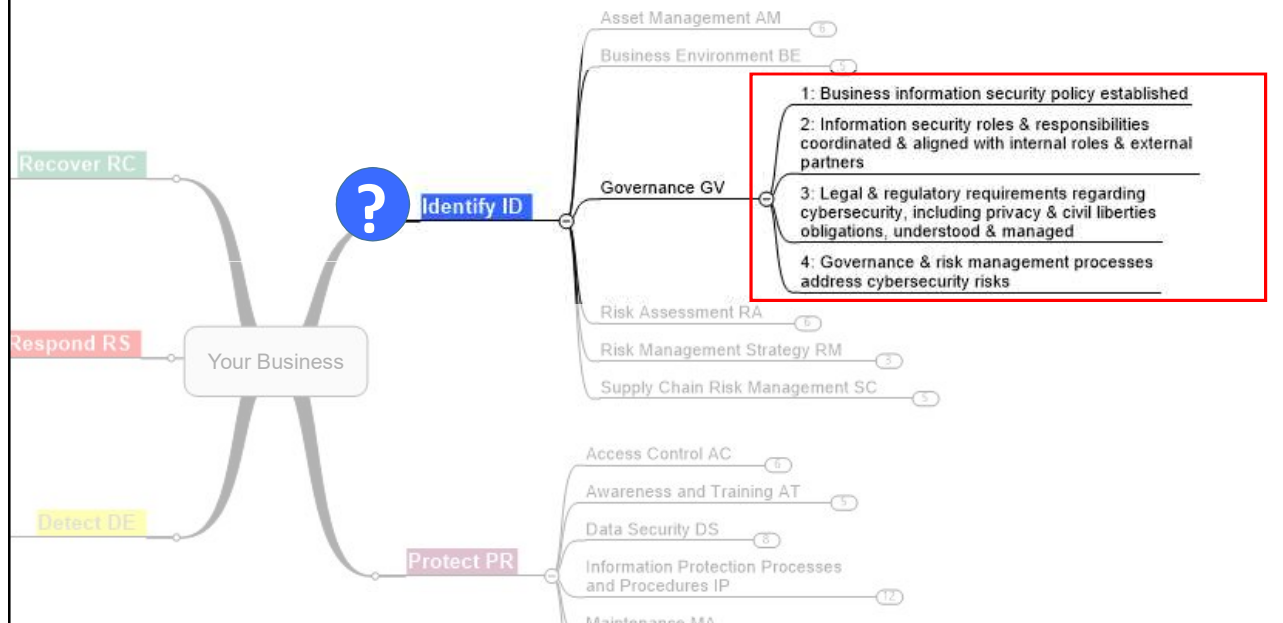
Asset Management AM 6
Business Environment BE 5

1: Business information security policy established

2: Information security roles & responsibilities coordinated & aligned with internal roles & external partners

Governance GV

3: Legal & regulatory requirements regarding cybersecurity, including privacy & civil liberties obligations, understood & managed

4: Governance & risk management processes address cybersecurity risks

Risk Assessment RA 6
Risk Management Strategy RM 3
Supply Chain Risk Management SC 5

Recover RC

?

Identify ID

Respond RS

Your Business

Detect DE

Protect PR

Access Control AC 6
Awareness and Training AT 5
Data Security DS 8
Information Protection Processes and Procedures IP 12
Maintenance MA